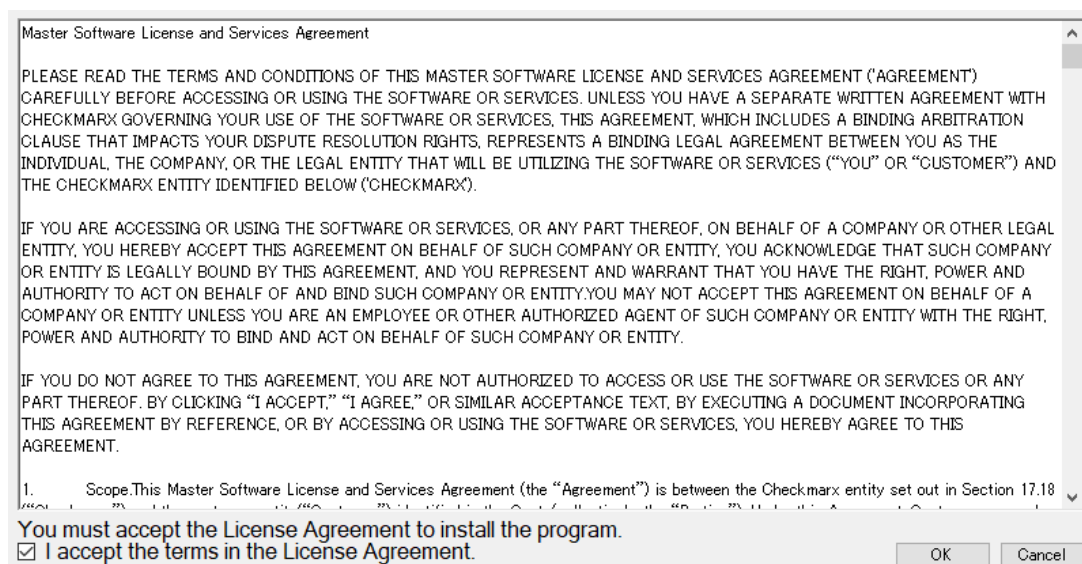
Master Software License and Services Agreement

PLEASE READ THE TERMS AND CONDITIONS OF THIS MASTER SOFTWARE LICENSE AND SERVICES AGREEMENT ('AGREEMENT') CAREFULLY BEFORE ACCESSING OR USING THE SOFTWARE OR SERVICES. UNLESS YOU HAVE A SEPARATE WRITTEN AGREEMENT WITH CHECKMARX GOVERNING YOUR USE OF THE SOFTWARE OR SERVICES, THIS AGREEMENT, WHICH INCLUDES A BINDING ARBITRATION CLAUSE THAT IMPACTS YOUR DISPUTE RESOLUTION RIGHTS, REPRESENTS A BINDING LEGAL AGREEMENT BETWEEN YOU AS THE INDIVIDUAL, THE COMPANY, OR THE LEGAL ENTITY THAT WILL BE UTILIZING THE SOFTWARE OR SERVICES ("YOU" OR "CUSTOMER") AND THE CHECKMARX ENTITY IDENTIFIED BELOW ('CHECKMARX').

IF YOU ARE ACCESSING OR USING THE SOFTWARE OR SERVICES, OR ANY PART THEREOF, ON BEHALF OF A COMPANY OR OTHER LEGAL ENTITY, YOU HEREBY ACCEPT THIS AGREEMENT ON BEHALF OF SUCH COMPANY OR ENTITY, YOU ACKNOWLEDGE THAT SUCH COMPANY OR ENTITY IS LEGALLY BOUND BY THIS AGREEMENT, AND YOU REPRESENT AND WARRANT THAT YOU HAVE THE RIGHT, POWER AND AUTHORITY TO ACT ON BEHALF OF AND BIND SUCH COMPANY OR ENTITY.YOU MAY NOT ACCEPT THIS AGREEMENT ON BEHALF OF A COMPANY OR ENTITY UNLESS YOU ARE AN EMPLOYEE OR OTHER AUTHORIZED AGENT OF SUCH COMPANY OR ENTITY WITH THE RIGHT, POWER AND AUTHORITY TO BIND AND ACT ON BEHALF OF SUCH COMPANY OR ENTITY.

IF YOU DO NOT AGREE TO THIS AGREEMENT, YOU ARE NOT AUTHORIZED TO ACCESS OR USE THE SOFTWARE OR SERVICES OR ANY PART THEREOF. BY CLICKING "I ACCEPT," "I AGREE," OR SIMILAR ACCEPTANCE TEXT, BY EXECUTING A DOCUMENT INCORPORATING THIS AGREEMENT BY REFERENCE, OR BY ACCESSING OR USING THE SOFTWARE OR SERVICES, YOU HEREBY AGREE TO THIS AGREEMENT.

1. Scope.This Master Software License and Services Agreement (the "Agreement") is between the Checkmarx entity set out in Section 17.18 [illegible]

You must accept the License Agreement to install the program.
☑ I accept the terms in the License Agreement.
OK Cancel